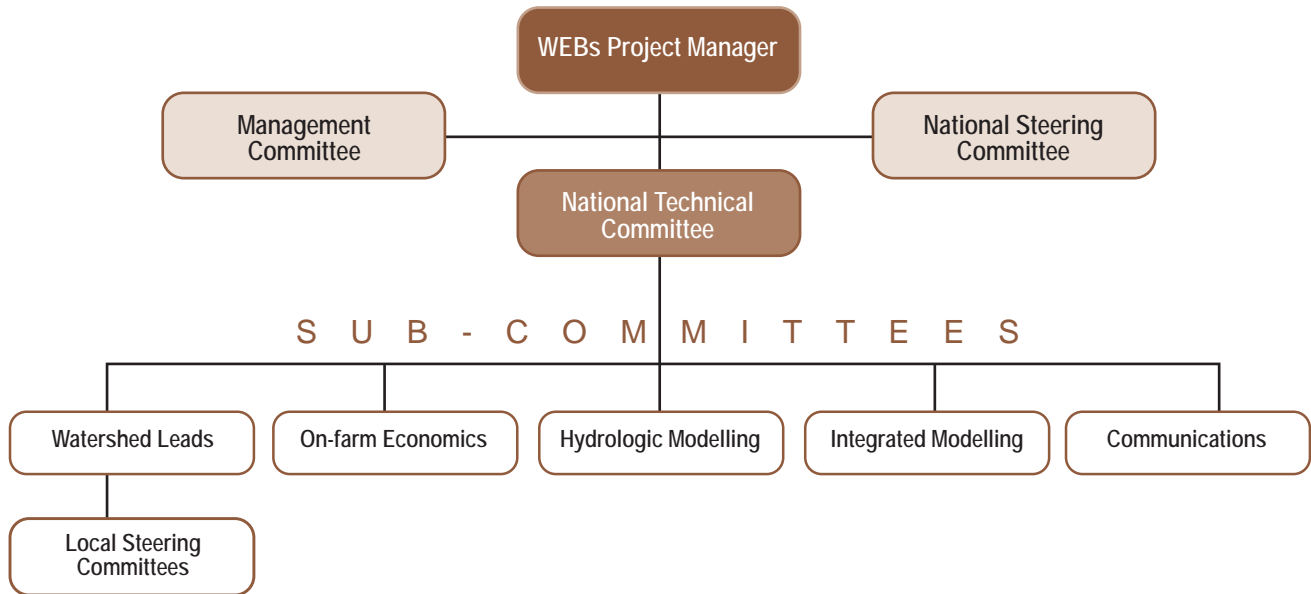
WEBs Project Manager

Management Committee

National Steering Committee

National Technical Committee

SUB-COMMITTEES

Watershed Leads

On-farm Economics

Hydrologic Modelling

Integrated Modelling

Communications

Local Steering Committees